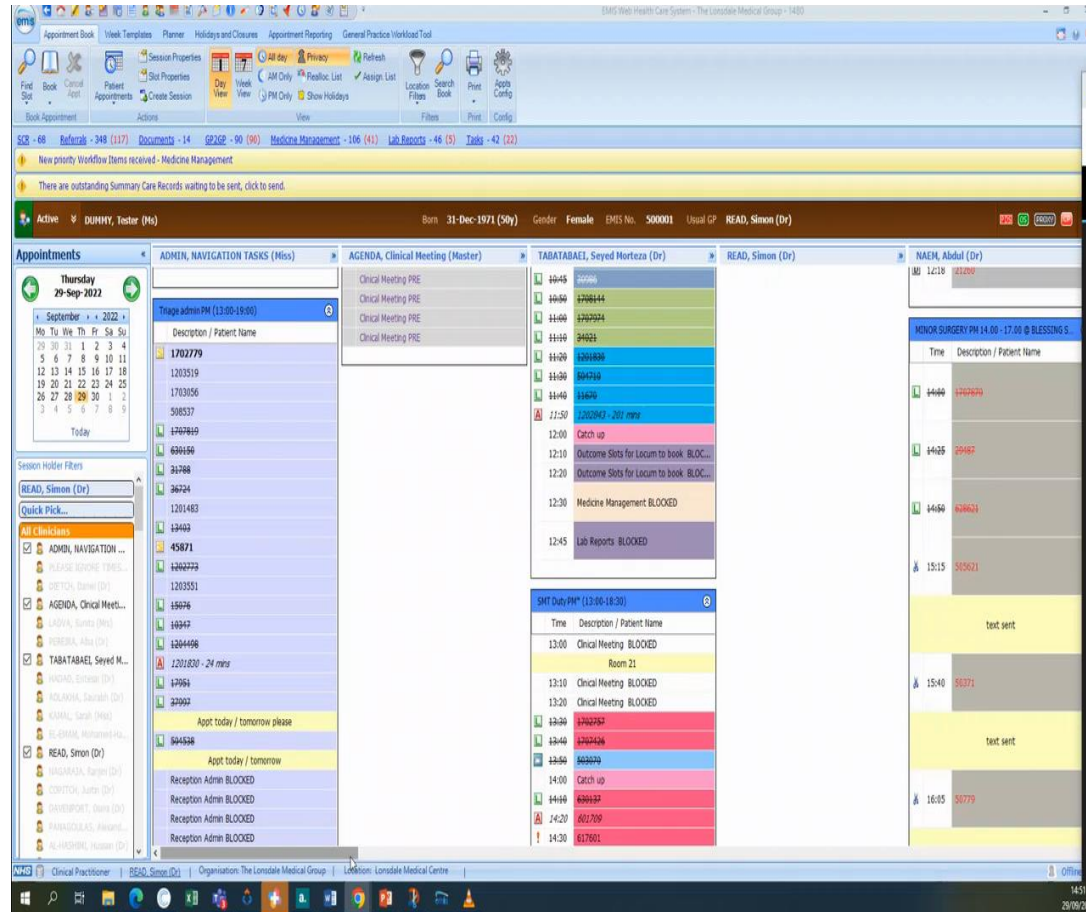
EMIS Web Health Care System - The Lonsdale Medical Group - 1480

Appointment Book | Week Templates | Planner | Holidays and Closures | Appointment Reporting | General Practice Workload Tool

Find Slot | Book | Cancel Appt | Book Appointment
Patient Appointments | Session Properties | Slot Properties | Create Session | Actions
Day View | Week View | All day | AM Only | PM Only | Privacy | Realloc. List | Show Holidays | Refresh | Assign List | View
Location Filters | Search Book | Filters
Print | Print
Appts Config | Config

SCR - 68 | Referrals - 348 (117) | Documents - 14 | GP2GP - 90 (90) | Medicine Management - 106 (41) | Lab Reports - 46 (5) | Tasks - 42 (22)

New priority Workflow Items received - Medicine Management

There are outstanding Summary Care Records waiting to be sent, click to send.

Active | DUMMY, Tester (Ms) | Born 31-Dec-1971 (50y) | Gender Female | EMIS No. 500001 | Usual GP READ, Simon (Dr)

Appointments
Thursday 29-Sep-2022
September 2022
| Mo | Tu | We | Th | Fr | Sa | Su |
|---|---|---|---|---|---|---|
| 29 | 30 | 31 | 1 | 2 | 3 | 4 |
| 5 | 6 | 7 | 8 | 9 | 10 | 11 |
| 12 | 13 | 14 | 15 | 16 | 17 | 18 |
| 19 | 20 | 21 | 22 | 23 | 24 | 25 |
| 26 | 27 | 28 | 29 | 30 | 1 | 2 |
| 3 | 4 | 5 | 6 | 7 | 8 | 9 |
Today

Session Holder Filters
READ, Simon (Dr)
Quick Pick...
All Clinicians
ADMIN, NAVIGATION ...
PLEASE IGNORE TIMES...
DIETCH, Daniel (Dr)
AGENDA, Clinical Meeti...
LADVA, Sunita (Mrs)
PEREIRA, Alba (Dr)
TABATABAEI, Seyed M...
NADIAD, Entesar (Dr)
KOLAKHA, Saurabh (Dr)
KAMAL, Sarah (Mrs)
EL-EMAM, Mohamed Ha...
READ, Simon (Dr)
NAGARAJA, Ranjini (Dr)
COSTOV, Justin (Dr)
DAVENPORT, Diana (Dr)
PANAGOULAS, Alexand...
AL-HASHIMI, Hussan (Dr)

ADMIN, NAVIGATION TASKS (Miss)
Triage admin PM (13:00-19:00)
Description / Patient Name
1702779
1203519
1703056
508537
1707819
630150
31788
36724
1201483
13403
45871
1202773
1203551
15076
10347
1204498
1201830 - 24 mins
17951
37997
Appt today / tomorrow please
504538
Appt today / tomorrow
Reception Admin BLOCKED
Reception Admin BLOCKED
Reception Admin BLOCKED
Reception Admin BLOCKED

AGENDA, Clinical Meeting (Master)
Clinical Meeting PRE
Clinical Meeting PRE
Clinical Meeting PRE
Clinical Meeting PRE

TABATABAEI, Seyed Morteza (Dr)
10:45 20986
10:50 1708144
11:00 1707974
11:10 34021
11:20 1201830
11:30 504710
11:40 11670
11:50 1202943 - 201 mins
12:00 Catch up
12:10 Outcome Slots for Locum to book BLOC...
12:20 Outcome Slots for Locum to book BLOC...
12:30 Medicine Management BLOCKED
12:45 Lab Reports BLOCKED

SMT Duty PM* (13:00-18:30)
Time | Description / Patient Name
13:00 Clinical Meeting BLOCKED
Room 21
13:10 Clinical Meeting BLOCKED
13:20 Clinical Meeting BLOCKED
13:30 1702757
13:40 1707426
13:50 503079
14:00 Catch up
14:10 630137
14:20 601709
14:30 617601

READ, Simon (Dr)

NAEM, Abdul (Dr)
12:18 21280
MINOR SURGERY PM 14.00 - 17.00 @ BLESSING S...
Time | Description / Patient Name
14:00 1707870
14:25 29487
14:50 628621
15:15 505621
text sent
15:40 50371
text sent
16:05 50779

NHS | Clinical Practitioner | READ, Simon (Dr) | Organisation: The Lonsdale Medical Group | Location: Lonsdale Medical Centre | Offline

14:51
29/09/2